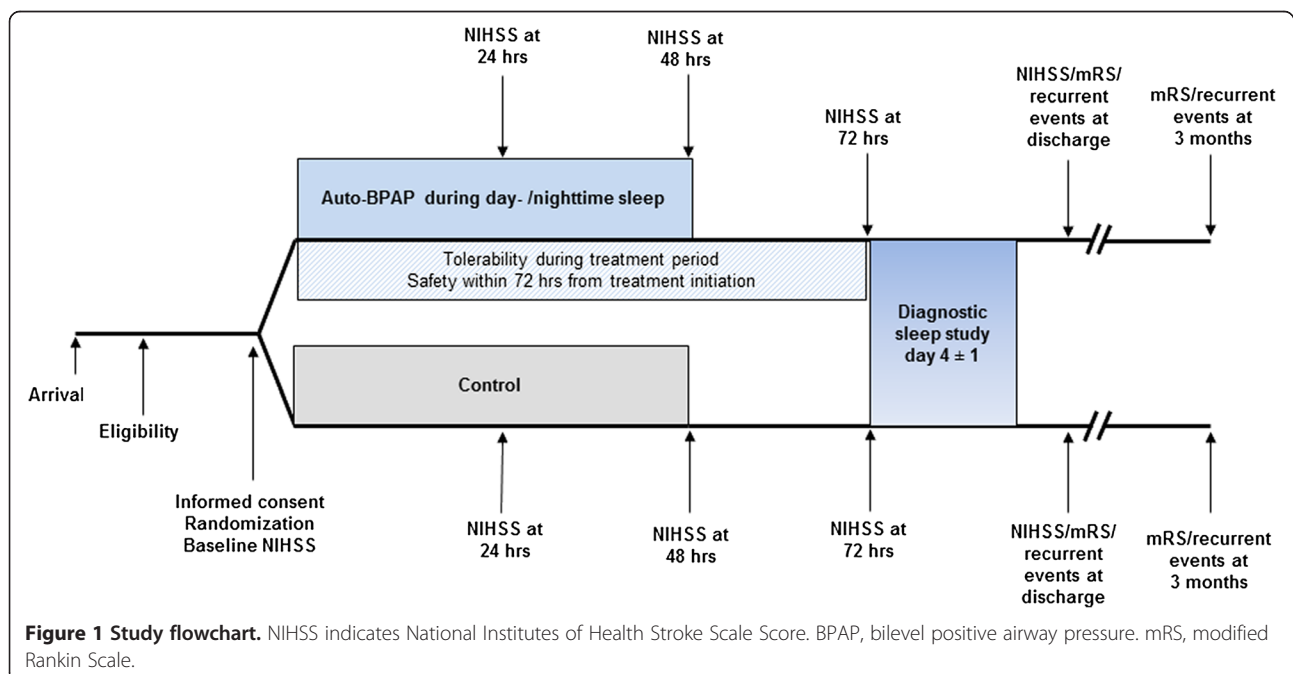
NIHSS at 24 hrs

NIHSS at 48 hrs

NIHSS at 72 hrs

NIHSS/mRS/ recurrent events at discharge

mRS/recurrent events at 3 months

Auto-BPAP during day- /nighttime sleep

Tolerability during treatment period
Safety within 72 hrs from treatment initiation

Diagnostic sleep study day 4 ± 1

Arrival

Eligibility

Control

Informed consent
Randomization
Baseline NIHSS

NIHSS at 24 hrs

NIHSS at 48 hrs

NIHSS at 72 hrs

NIHSS/mRS/ recurrent events at discharge

mRS/recurrent events at 3 months

**Figure 1 Study flowchart.** NIHSS indicates National Institutes of Health Stroke Scale Score. BPAP, bilevel positive airway pressure. mRS, modified Rankin Scale.